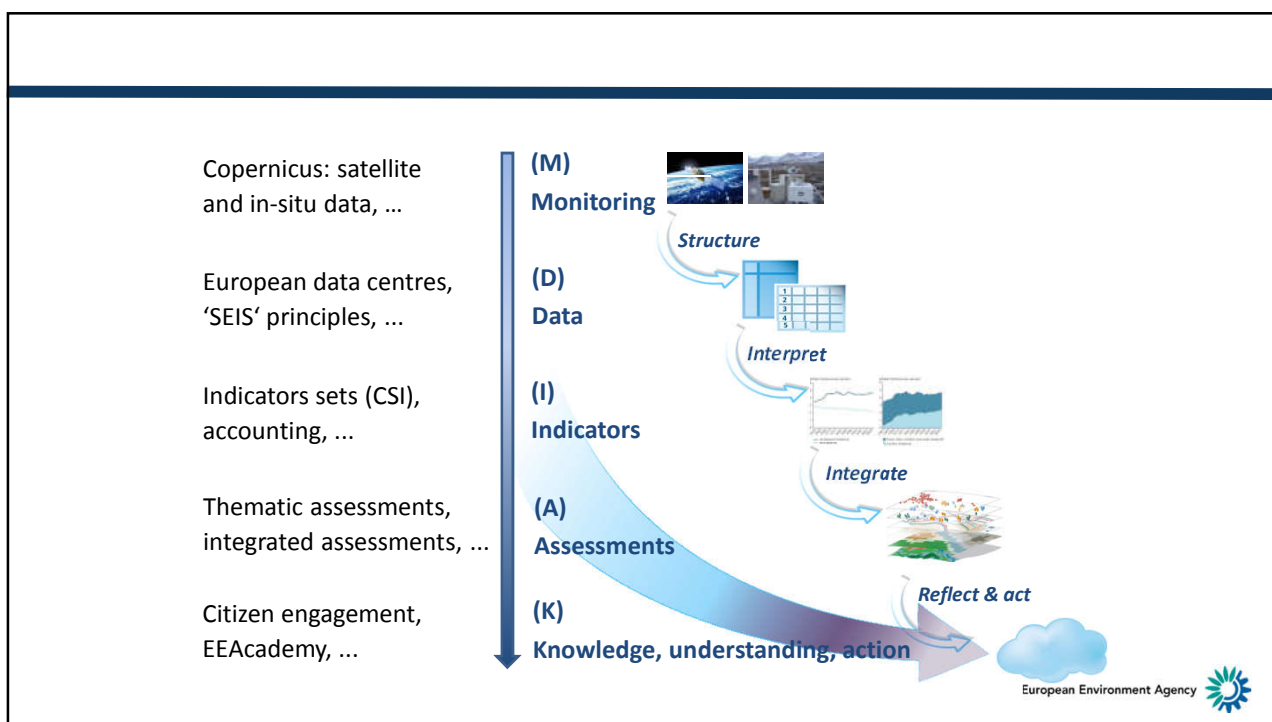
Copernicus: satellite and in-situ data, …

European data centres, ‘SEIS‘ principles, ...

Indicators sets (CSI), accounting, ...

Thematic assessments, integrated assessments, ...

Citizen engagement, EEAcademy, ...

(M)
Monitoring

Structure

(D)
Data

1
2
3
4
5

Interpret

(I)
Indicators

Integrate

(A)
Assessments

Reflect & act

(K)
Knowledge, understanding, action

European Environment Agency